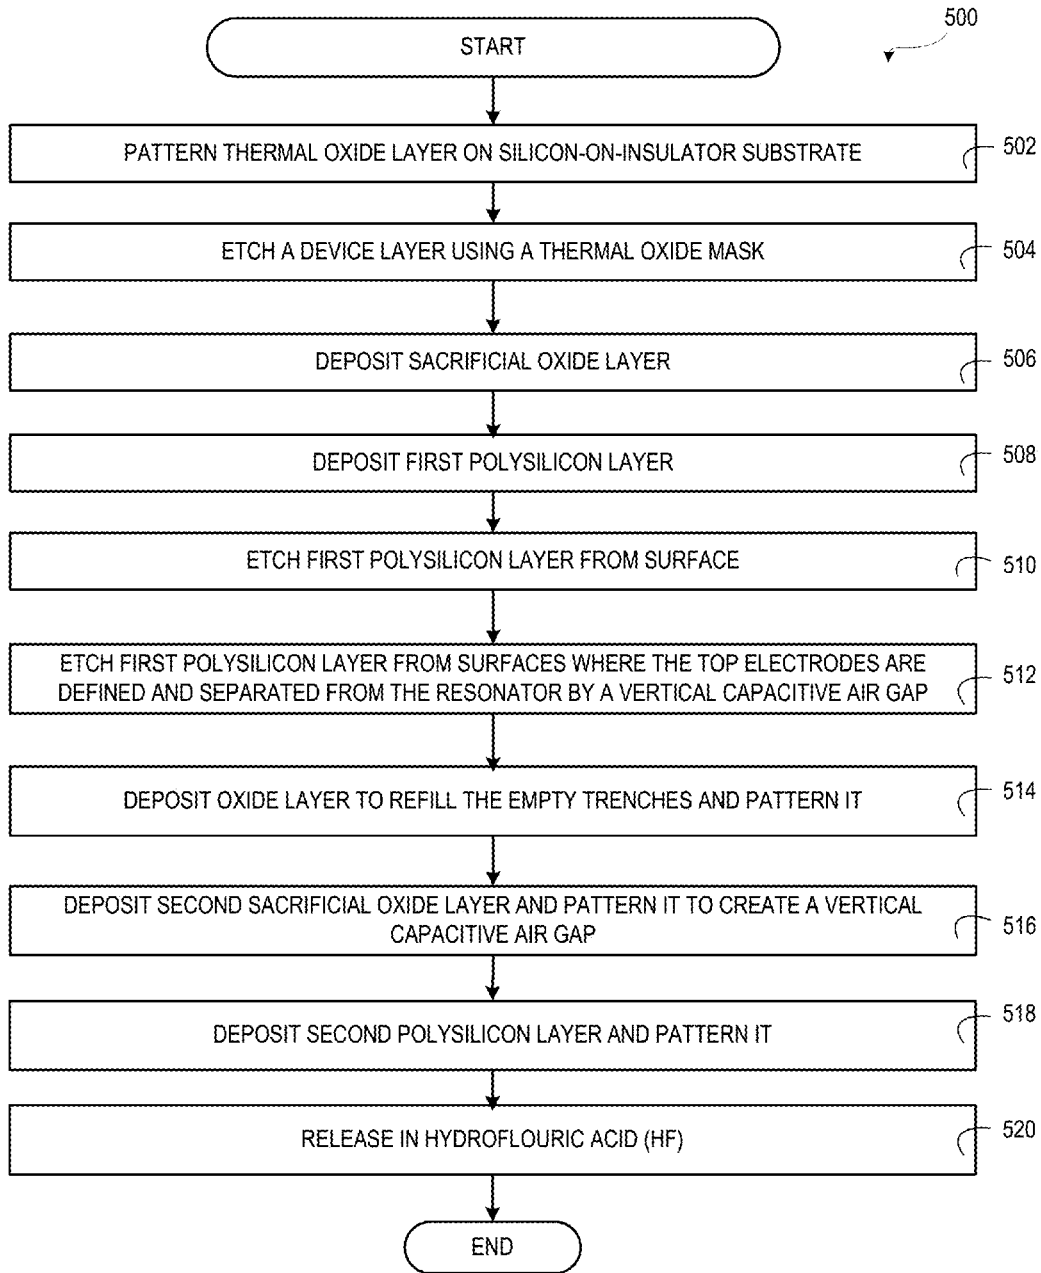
500

START

PATTERN THERMAL OXIDE LAYER ON SILICON-ON-INSULATOR SUBSTRATE

502

ETCH A DEVICE LAYER USING A THERMAL OXIDE MASK

504

DEPOSIT SACRIFICIAL OXIDE LAYER

506

DEPOSIT FIRST POLYSILICON LAYER

508

ETCH FIRST POLYSILICON LAYER FROM SURFACE

510

ETCH FIRST POLYSILICON LAYER FROM SURFACES WHERE THE TOP ELECTRODES ARE DEFINED AND SEPARATED FROM THE RESONATOR BY A VERTICAL CAPACITIVE AIR GAP

512

DEPOSIT OXIDE LAYER TO REFILL THE EMPTY TRENCHES AND PATTERN IT

514

DEPOSIT SECOND SACRIFICIAL OXIDE LAYER AND PATTERN IT TO CREATE A VERTICAL CAPACITIVE AIR GAP

516

DEPOSIT SECOND POLYSILICON LAYER AND PATTERN IT

518

RELEASE IN HYDROFLOURIC ACID (HF)

520

END